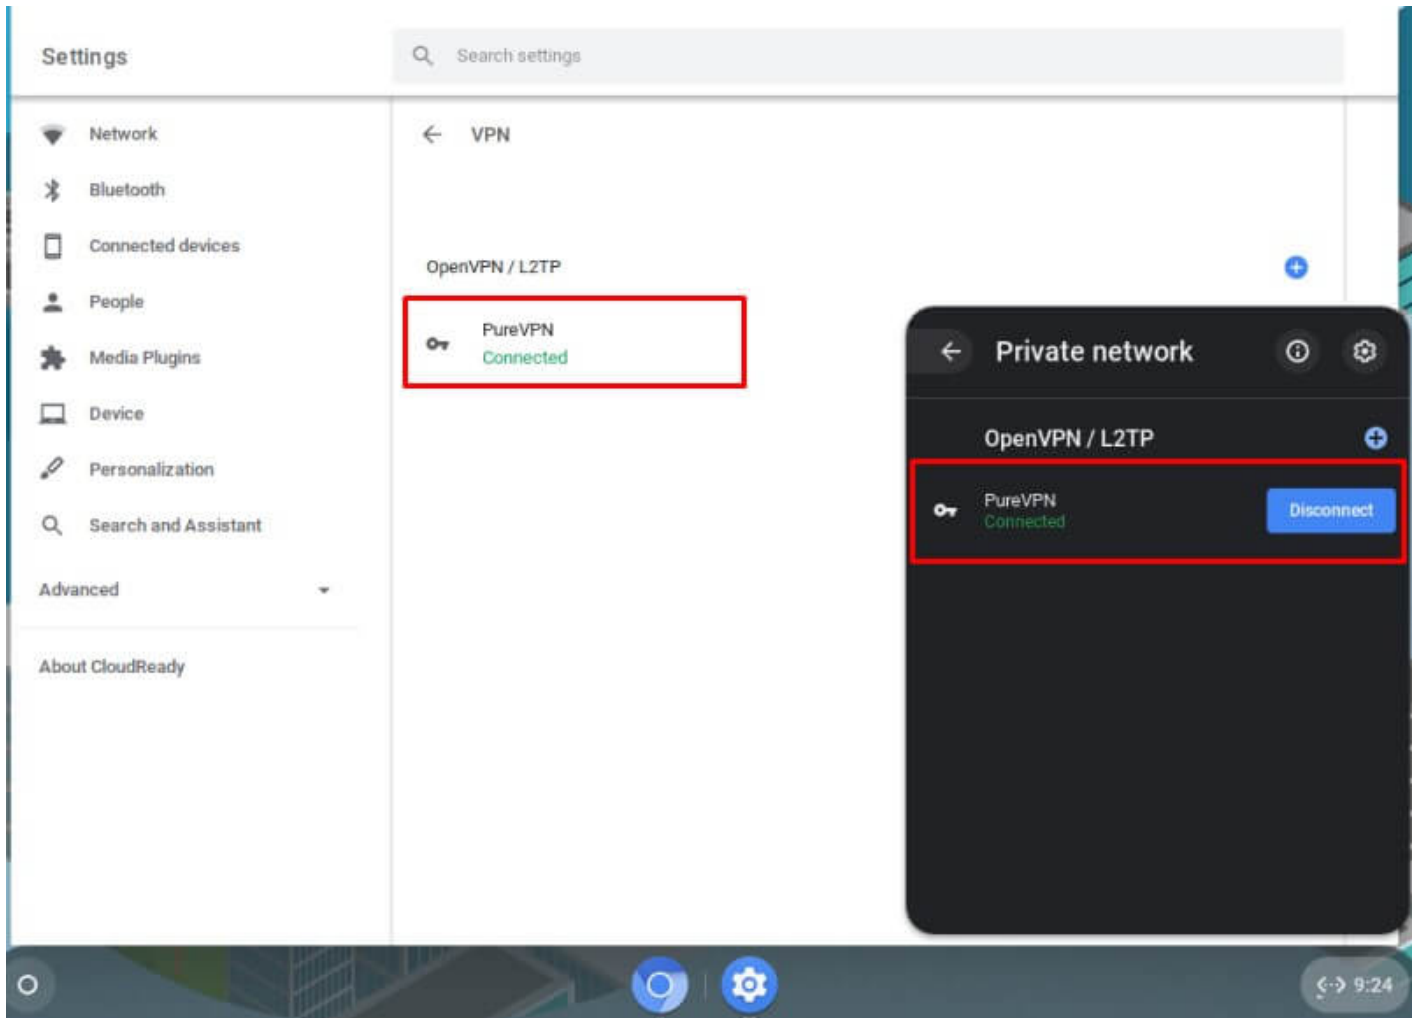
Settings

Search settings

Network
Bluetooth
Connected devices
People
Media Plugins
Device
Personalization
Search and Assistant
Advanced

About CloudReady

VPN

OpenVPN / L2TP

PureVPN
Connected

Private network

OpenVPN / L2TP

PureVPN
Connected

Disconnect

9:24